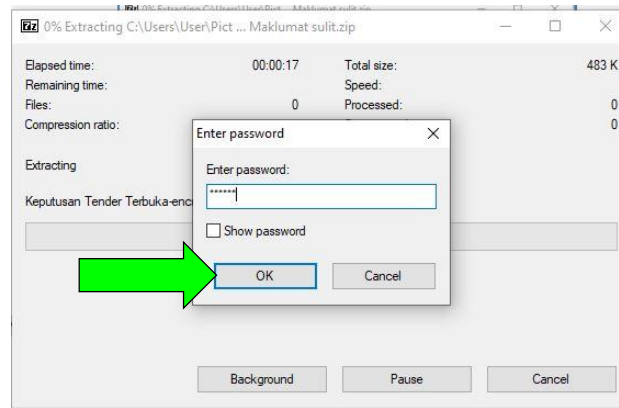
0% Extracting C:\Users\User\Pict ... Maklumat sulit.zip

Elapsed time: 00:00:17
Remaining time:
Files: 0
Compression ratio:

Total size: 483 K
Speed:
Processed: 0
0

Extracting

Keputusan Tender Terbuka-enc

Enter password

Enter password:

******

Show password

OK

Cancel

Background

Pause

Cancel